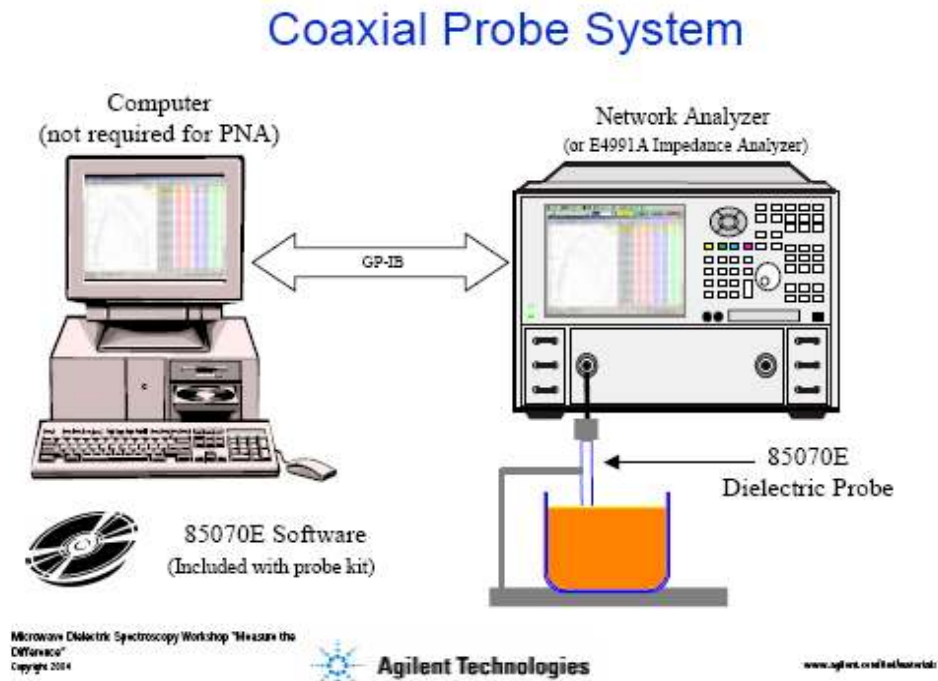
Coaxial Probe System

Computer
(not required for PNA)

Network Analyzer
(or E4991A Impedance Analyzer)

GP-IB

85070E
Dielectric Probe

85070E Software
(Included with probe kit)

Microwave Dielectric Spectroscopy Workshop "Measure the Difference"
Copyright 2004

Agilent Technologies

www.agilent.com/find/materials